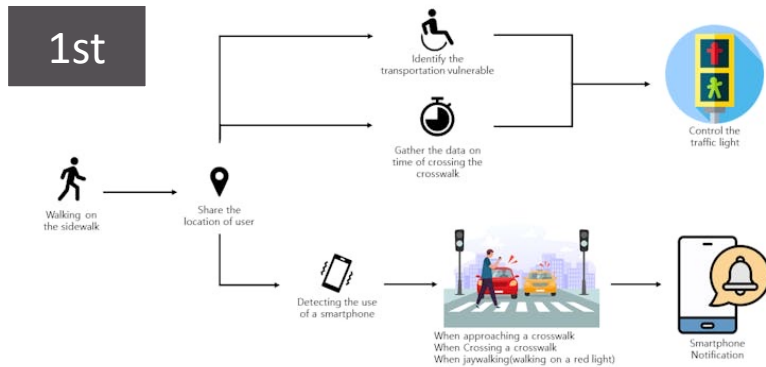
1st

Walking on the sidewalk

Share the location of user

Identify the transportation vulnerable

Gather the data on time of crossing the crosswalk

Control the traffic light

Detecting the use of a smartphone

When approaching a crosswalk
When Crossing a crosswalk
When jaywalking(walking on a red light)

Smartphone Notification